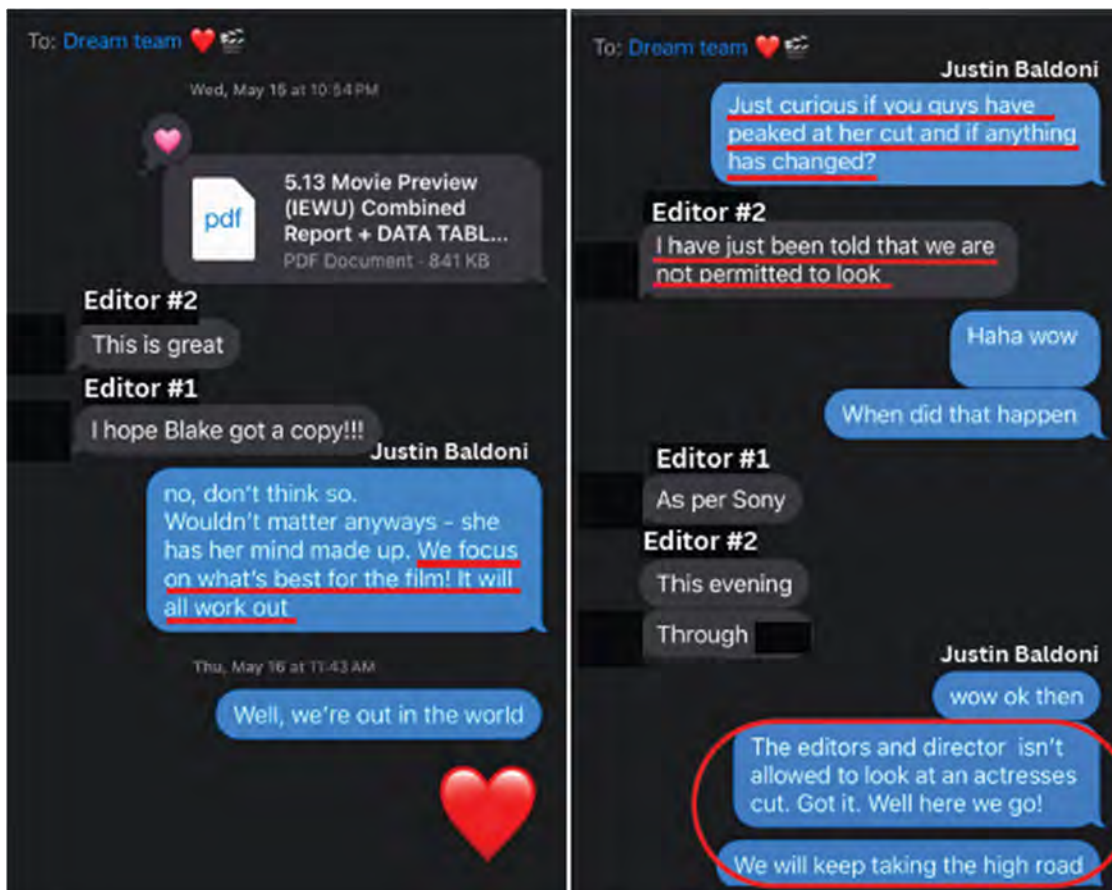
To: Dream team ❤️🎬

Wed, May 15 at 10:54 PM

5.13 Movie Preview (IEWU) Combined Report + DATA TABL...
PDF Document · 841 KB

Editor #2
This is great

Editor #1
I hope Blake got a copy!!!

Justin Baldoni
no, don't think so.
Wouldn't matter anyways - she has her mind made up. We focus on what's best for the film! It will all work out

Thu, May 16 at 11:43 AM

Well, we're out in the world

❤️

To: Dream team ❤️🎬

Justin Baldoni
Just curious if you guys have peaked at her cut and if anything has changed?

Editor #2
I have just been told that we are not permitted to look

Haha wow

When did that happen

Editor #1
As per Sony

Editor #2
This evening

Through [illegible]

Justin Baldoni
wow ok then

The editors and director isn't allowed to look at an actresses cut. Got it. Well here we go!

We will keep taking the high road